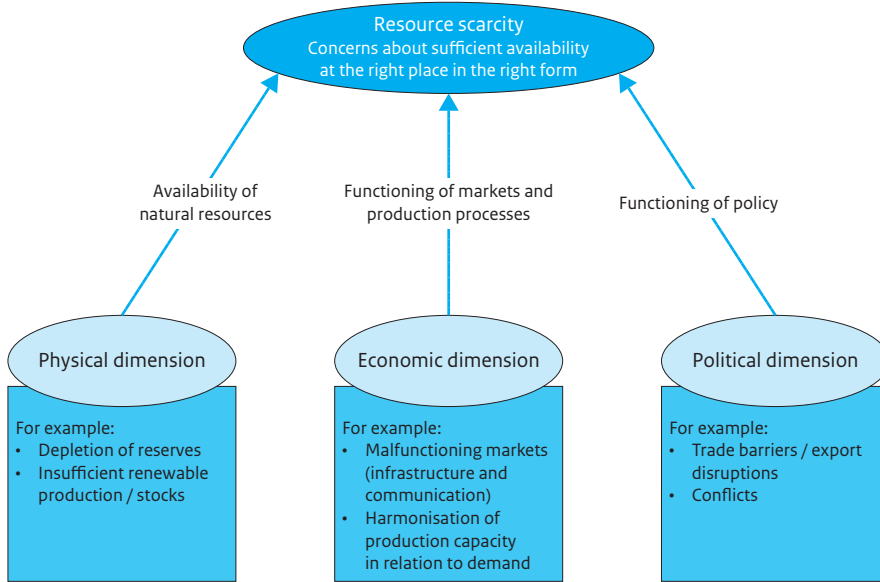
Resource scarcity
Concerns about sufficient availability at the right place in the right form

Availability of natural resources

Functioning of markets and production processes

Functioning of policy

Physical dimension

For example:
• Depletion of reserves
• Insufficient renewable production / stocks

Economic dimension

For example:
• Malfunctioning markets (infrastructure and communication)
• Harmonisation of production capacity in relation to demand

Political dimension

For example:
• Trade barriers / export disruptions
• Conflicts